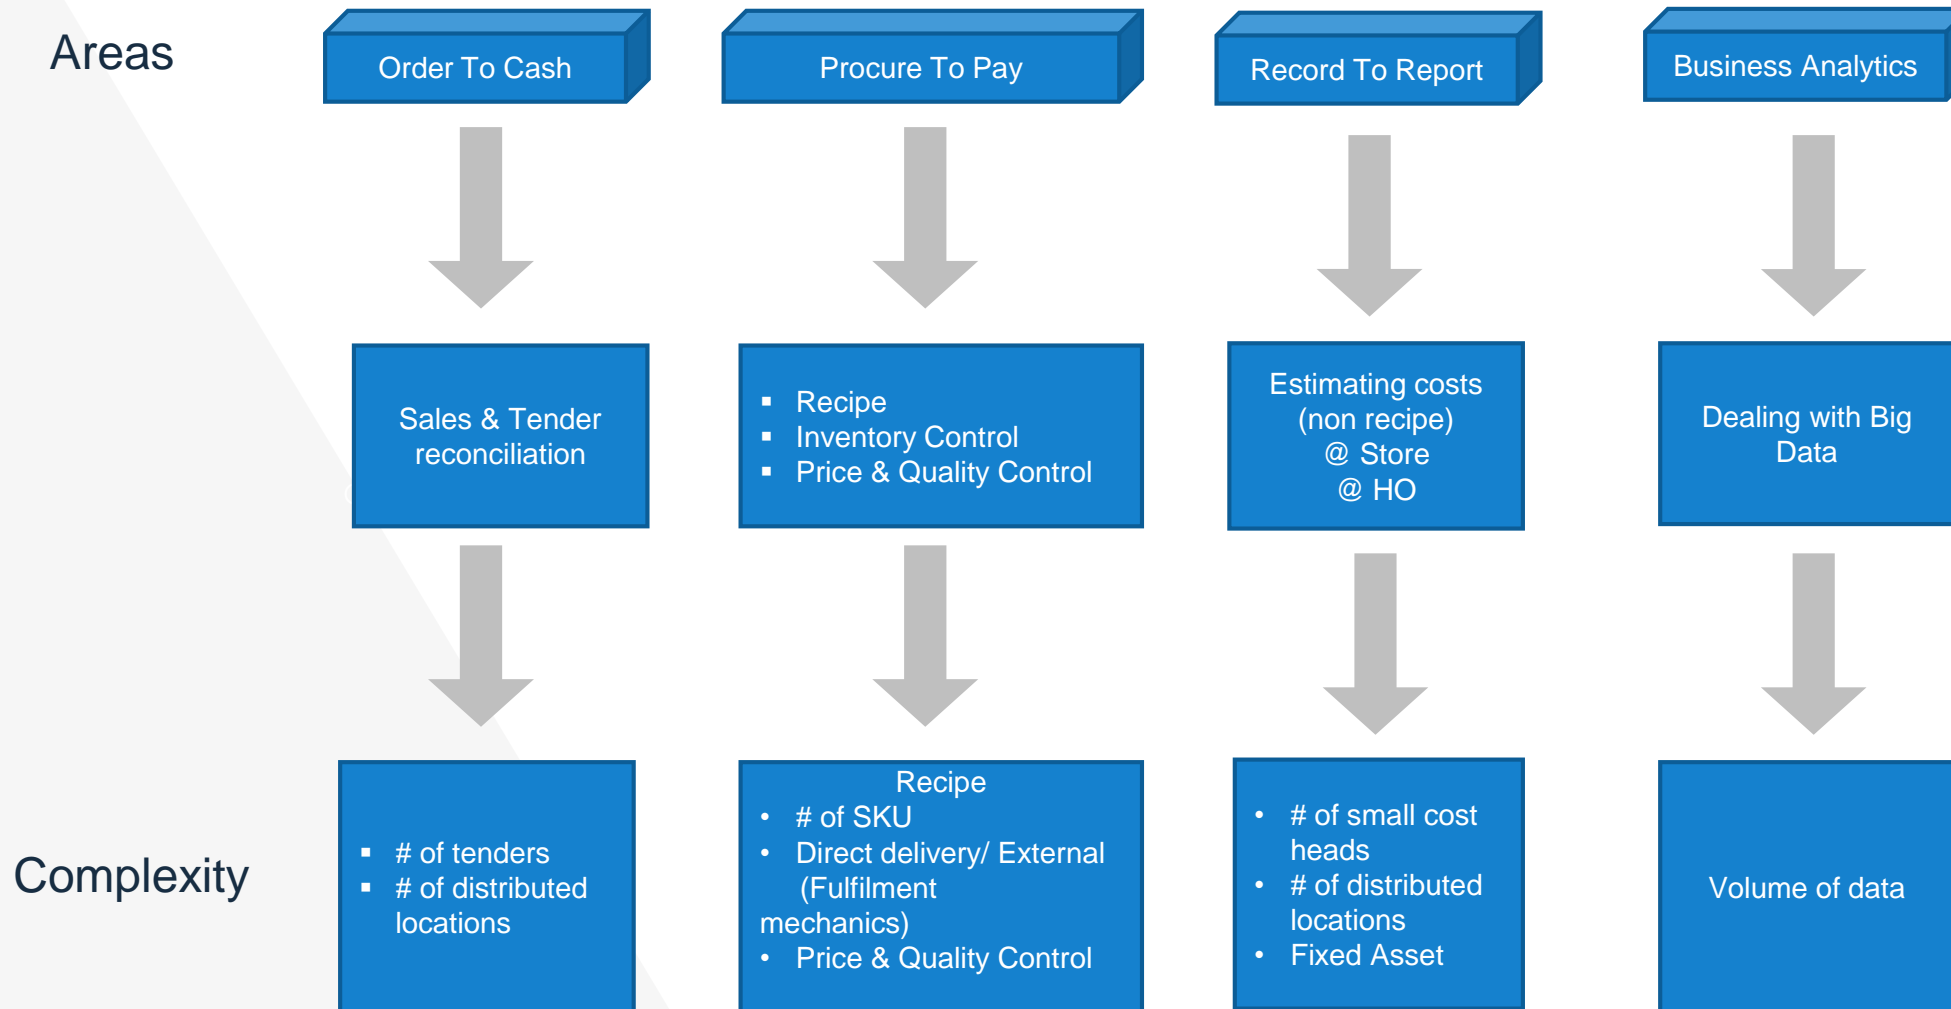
Areas

Order To Cash

Procure To Pay

Record To Report

Business Analytics

Sales & Tender reconciliation

- Recipe
- Inventory Control
- Price & Quality Control

Estimating costs (non recipe)
@ Store
@ HO

Dealing with Big Data

Complexity

- # of tenders
- # of distributed locations

Recipe
- # of SKU
- Direct delivery/ External (Fulfilment mechanics)
- Price & Quality Control

- # of small cost heads
- # of distributed locations
- Fixed Asset

Volume of data